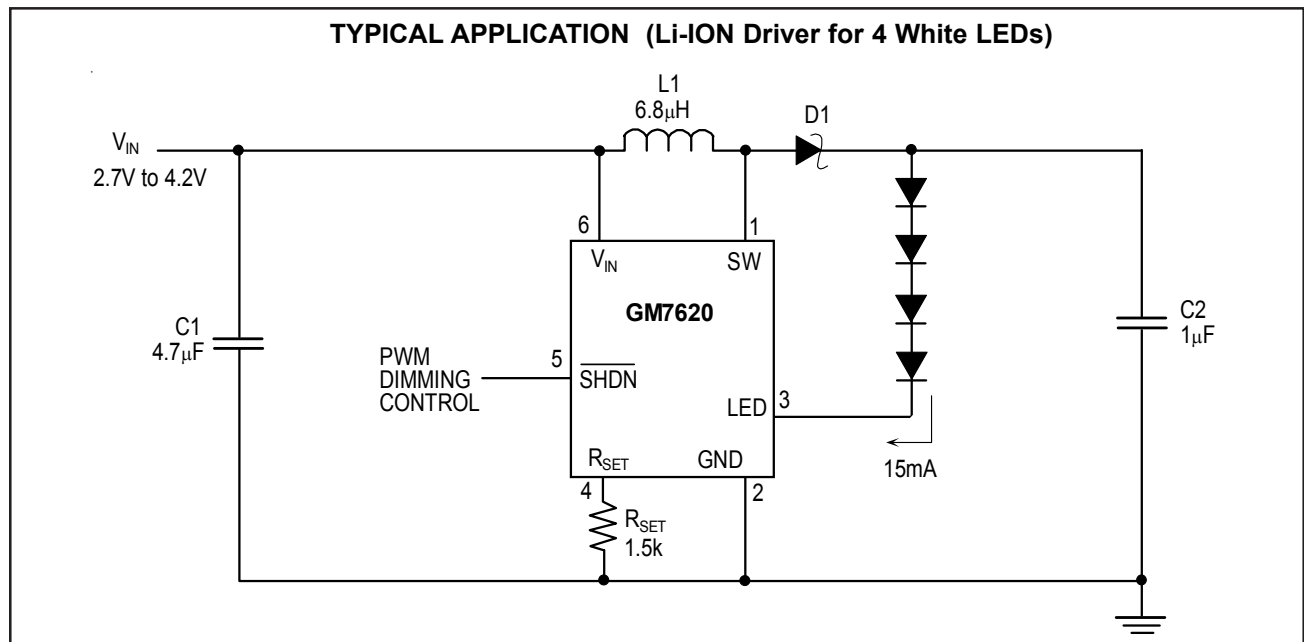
TYPICAL APPLICATION (Li-ION Driver for 4 White LEDs)

L1
6.8μH

D1

$V_{IN}$
2.7V to 4.2V

6
$V_{IN}$

1
SW

GM7620

C1
4.7μF

PWM
DIMMING
CONTROL

5
$\overline{SHDN}$

LED
3

C2
1μF

$R_{SET}$

GND

15mA

4

2

$R_{SET}$
1.5k